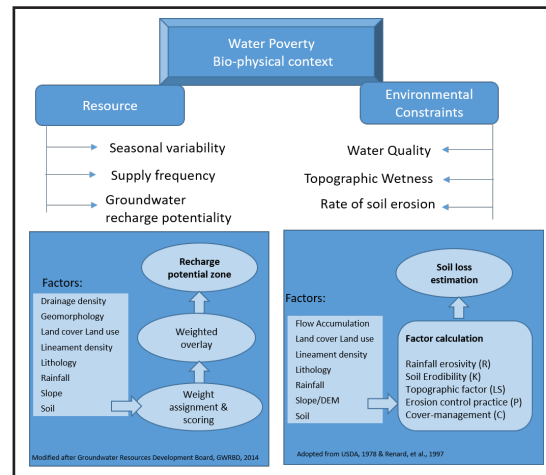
Water Poverty
Bio-physical context

Resource

Seasonal variability

Supply frequency

Groundwater recharge potentiality

Environmental Constraints

Water Quality

Topographic Wetness

Rate of soil erosion

Recharge potential zone

Factors:

Drainage density
Geomorphology
Land cover Land use
Lineament density
Lithology
Rainfall
Slope
Soil

Weighted overlay

Weight assignment & scoring

Modified after Groundwater Resources Development Board, GWRBD, 2014

Soil loss estimation

Factors:

Flow Accumulation
Land cover Land use
Lineament density
Lithology
Rainfall
Slope/DEM
Soil

Factor calculation

Rainfall erosivity (R)
Soil Erodibility (K)
Topographic factor (LS)
Erosion control practice (P)
Cover-management (C)

Adopted from USDA, 1978 & Renard, et al., 1997